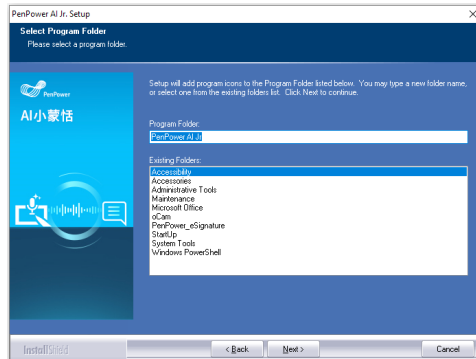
PenPower AI Jr. Setup

Select Program Folder
Please select a program folder.

PenPower
AI小蒙恬

Setup will add program icons to the Program Folder listed below. You may type a new folder name, or select one from the existing folders list. Click Next to continue.

Program Folder:
PenPower AI Jr.

Existing Folders:
Accessibility
Accessories
Administrative Tools
Maintenance
Microsoft Office
oCam
PenPower_eSignature
StartUp
System Tools
Windows PowerShell

InstallShield

< Back
Next >
Cancel